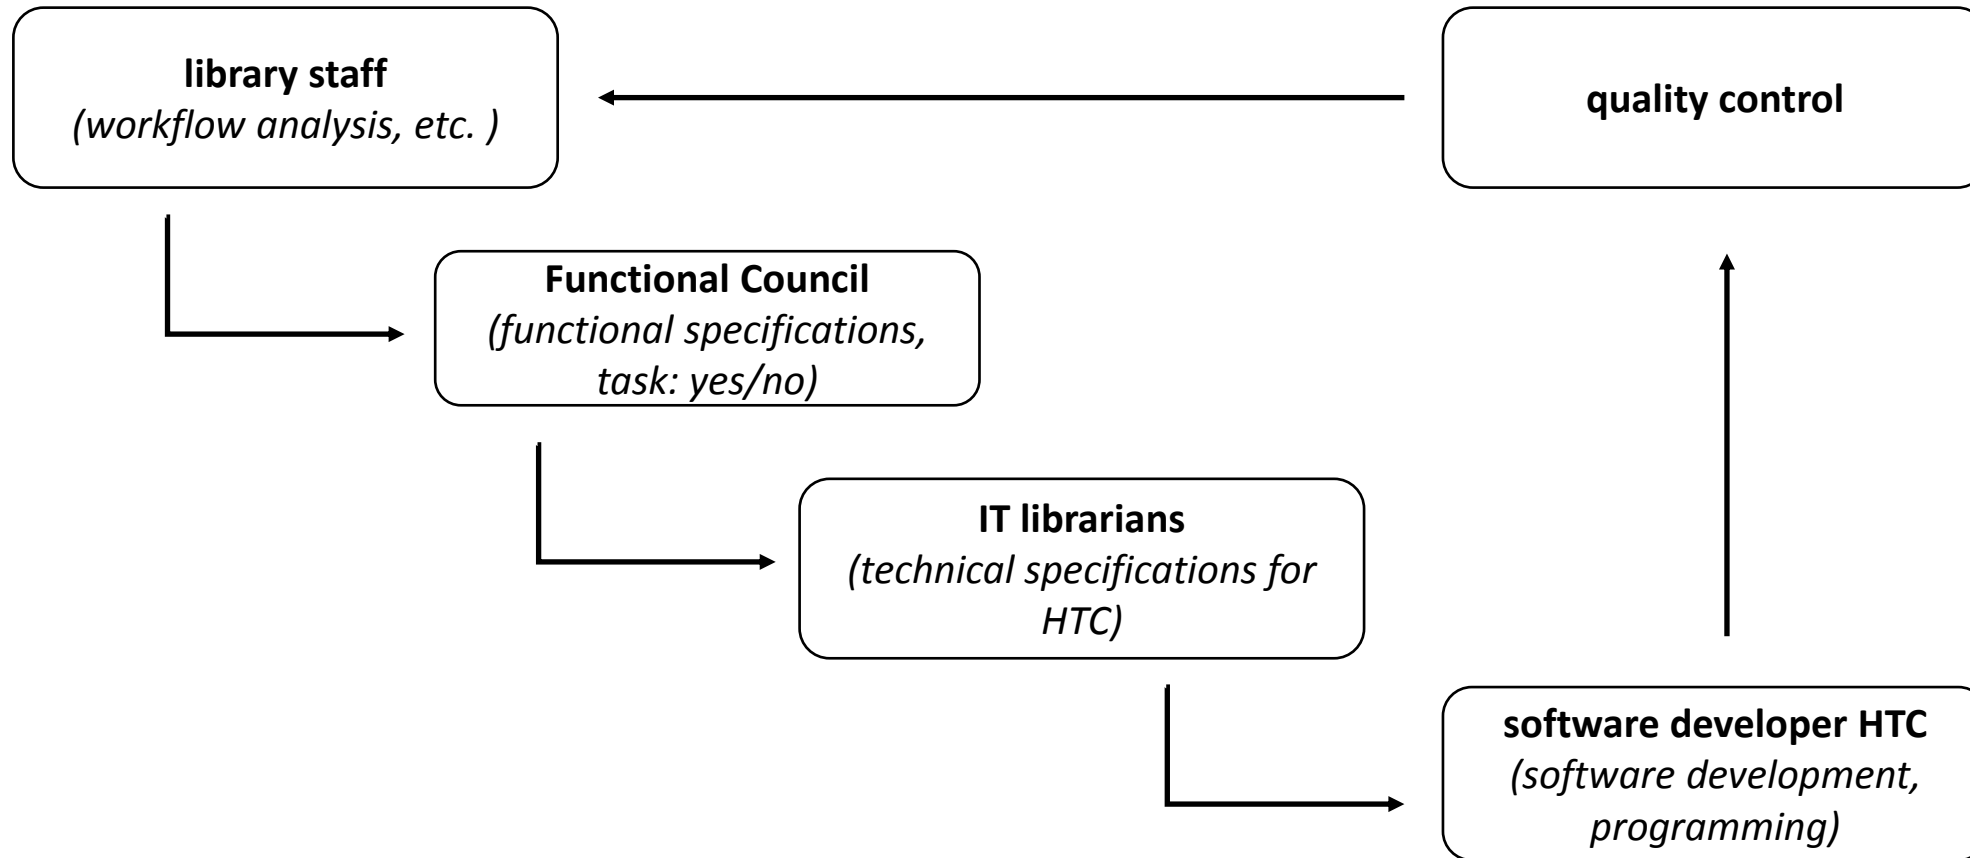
library staff
(workflow analysis, etc. )

quality control

Functional Council
(functional specifications, task: yes/no)

IT librarians
(technical specifications for HTC)

software developer HTC
(software development, programming)